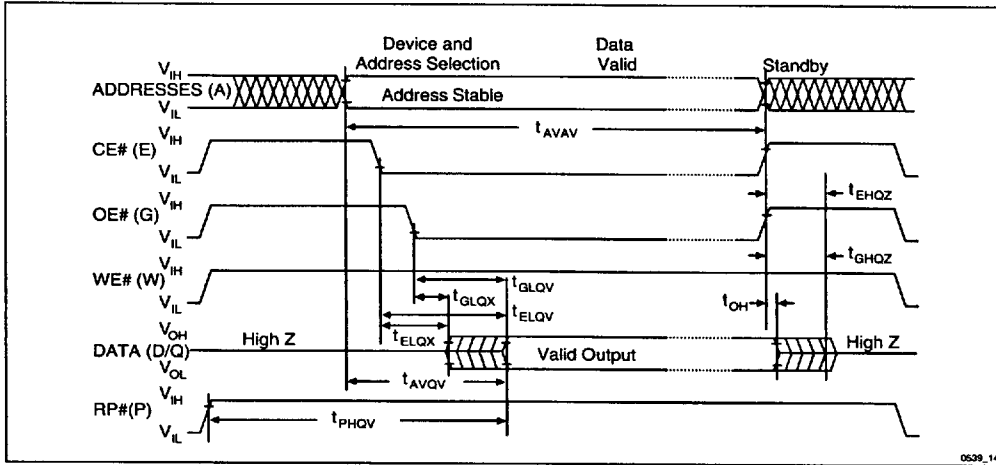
Device and Address Selection

Data Valid

Standby

ADDRESSES (A)

$V_{IH}$

$V_{IL}$

Address Stable

$t_{AVAV}$

CE# (E)

$V_{IH}$

$V_{IL}$

OE# (G)

$V_{IH}$

$V_{IL}$

$t_{EHQZ}$

WE# (W)

$V_{IH}$

$V_{IL}$

$t_{GHQZ}$

$t_{GLQV}$

$t_{GLQX}$

$t_{ELQV}$

$t_{OH}$

DATA (D/Q)

$V_{OH}$

$V_{OL}$

High Z

$t_{ELQX}$

Valid Output

High Z

$t_{AVQV}$

RP#(P)

$V_{IH}$

$V_{IL}$

$t_{PHQV}$

0539_1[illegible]